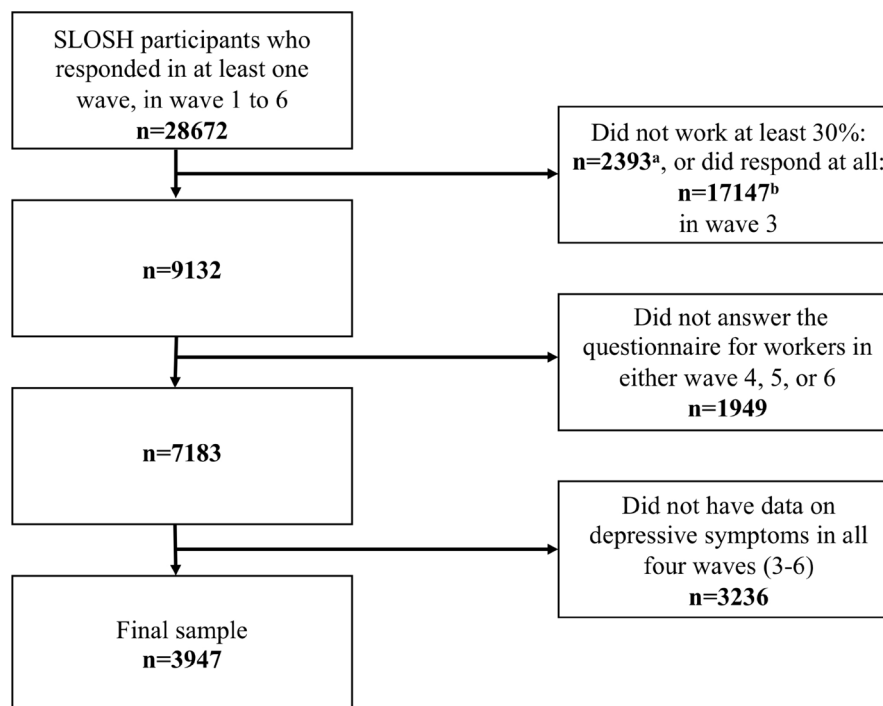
SLOSH participants who responded in at least one wave, in wave 1 to 6
**n=28672**

Did not work at least 30%: **n=2393**$^{a}$, or did respond at all: **n=17147**$^{b}$ in wave 3

**n=9132**

Did not answer the questionnaire for workers in either wave 4, 5, or 6
**n=1949**

**n=7183**

Did not have data on depressive symptoms in all four waves (3-6)
**n=3236**

Final sample
**n=3947**